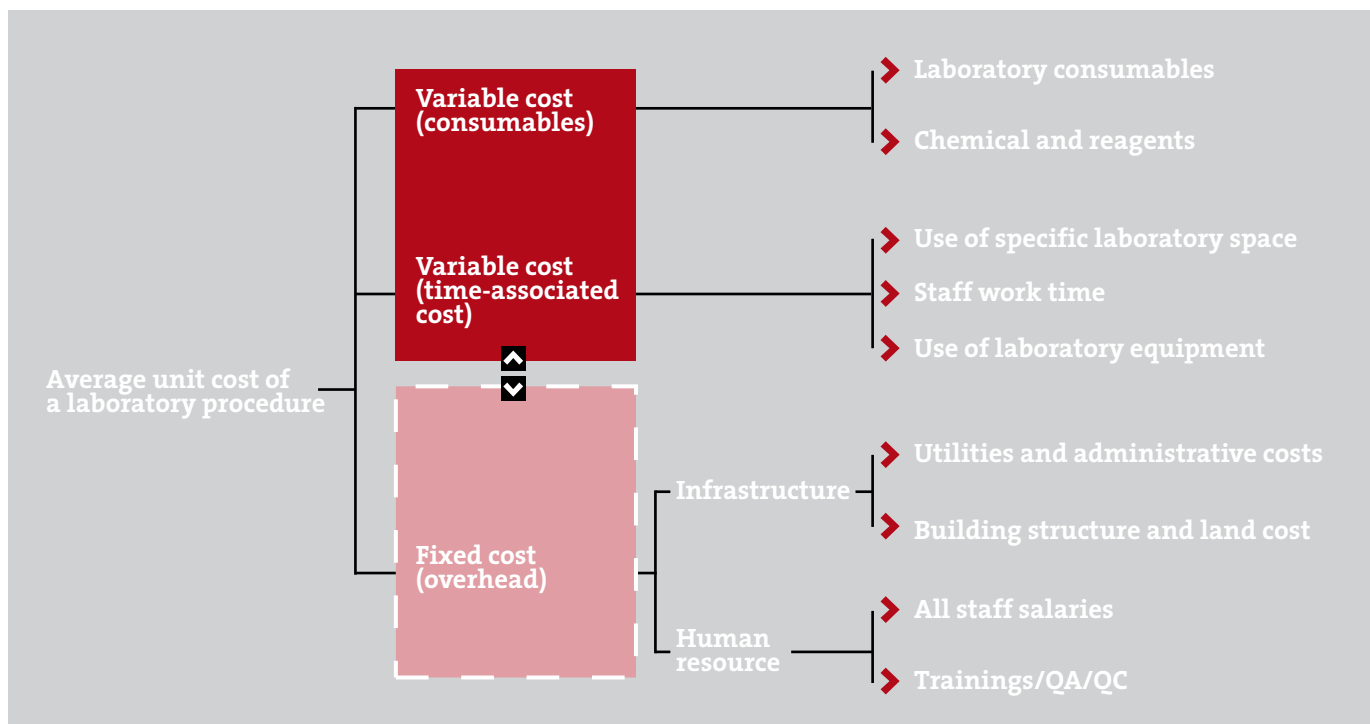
Average unit cost of a laboratory procedure

Variable cost (consumables)

Laboratory consumables

Chemical and reagents

Variable cost (time-associated cost)

Use of specific laboratory space

Staff work time

Use of laboratory equipment

Fixed cost (overhead)

Infrastructure

Utilities and administrative costs

Building structure and land cost

Human resource

All staff salaries

Trainings/QA/QC